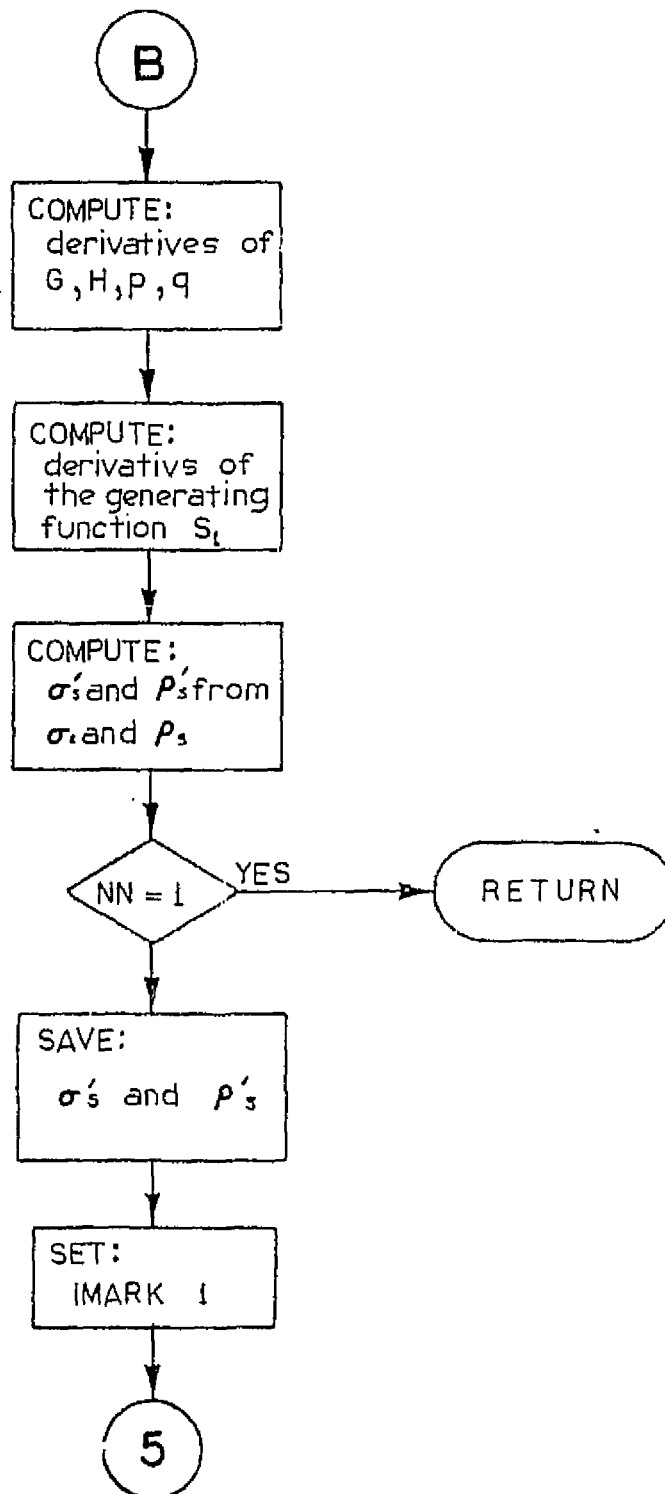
B

COMPUTE:
derivatives of
G, H, p, q

COMPUTE:
derivativs of
the generating
function $S_1$

COMPUTE:
$\sigma_s'$ and $\rho_s'$ from
$\sigma_s$ and $\rho_s$

NN = 1

YES

RETURN

SAVE:
$\sigma_s'$ and $\rho_s'$

SET:
IMARK 1

5